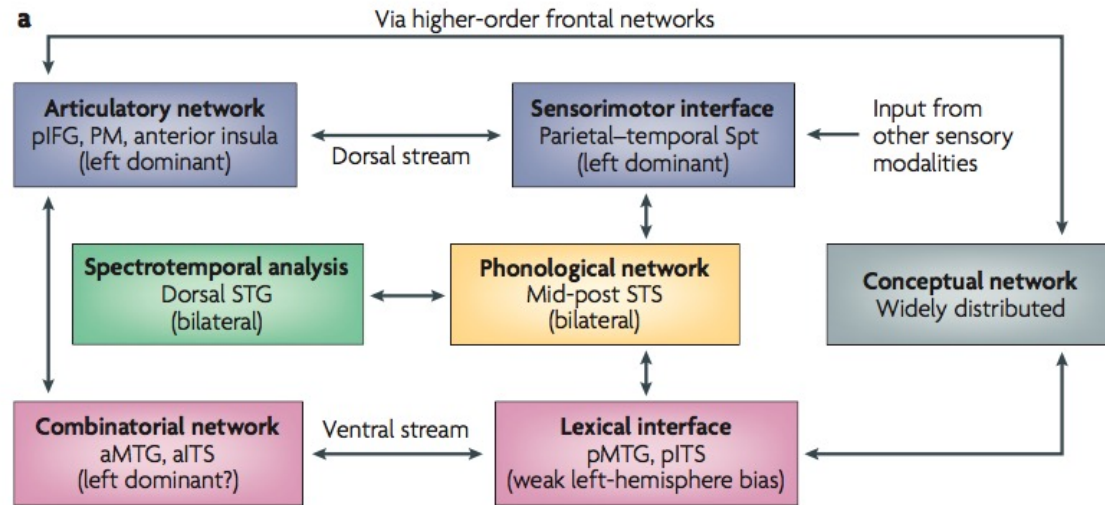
a

Via higher-order frontal networks

**Articulatory network**
pIFG, PM, anterior insula
(left dominant)

Dorsal stream

**Sensorimotor interface**
Parietal–temporal Spt
(left dominant)

Input from other sensory modalities

**Spectrotemporal analysis**
Dorsal STG
(bilateral)

**Phonological network**
Mid-post STS
(bilateral)

**Conceptual network**
Widely distributed

**Combinatorial network**
aMTG, aITS
(left dominant?)

Ventral stream

**Lexical interface**
pMTG, pITS
(weak left-hemisphere bias)